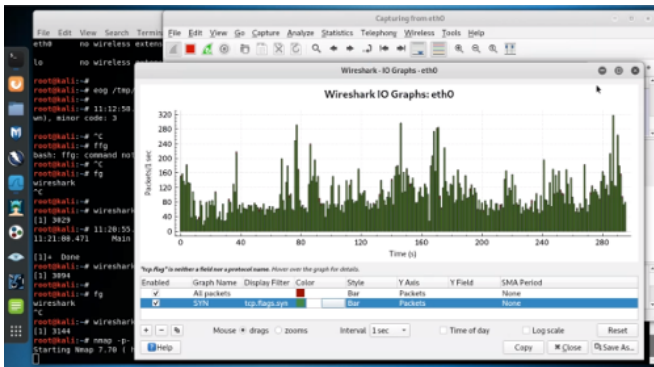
File Edit View Search Termi
eth0 no wireless exte

lo no wireless exte

root@kali:~#
root@kali:~# eog /tmp/
root@kali:~# 11:12:58
wn), minor code: 3

root@kali:~# ^C
root@kali:~# ffg
bash: ffg: command no
root@kali:~# ^C
root@kali:~# fg
wireshark
^C
root@kali:~#
root@kali:~# wireshark
[1] 3029
root@kali:~# 11:20:55
11:21:00.471 Main

[1]+ Done
root@kali:~# wireshark
[1] 3094
root@kali:~#
root@kali:~# fg
wireshark
^C
root@kali:~# wireshark
[1] 3144
root@kali:~# nmap -p-
Starting Nmap 7.70 (

Capturing from eth0

File Edit View Go Capture Analyze Statistics Telephony Wireless Tools Help

Wireshark IO Graphs - eth0

Wireshark IO Graphs: eth0

Packets/1 sec

320
280
240
200
160
120
80
40
0

0 40 80 120 160 200 240 280

Time (s)

"tcp.flag" is neither a field nor a protocol name. Mouse over the graph for details.

| Enabled | Graph Name | Display Filter | Color | Style | Y Axis | Y Field | SMA Period |
|---|---|---|---|---|---|---|---|
| ✓ | All packets | | | Bar | Packets | | None |
| ✓ | SYN | tcp.flags.syn | | Bar | Packets | | None |

+ − Mouse ● drags ○ zooms Interval 1 sec Time of day Log scale Reset

Help Copy Close Save As...